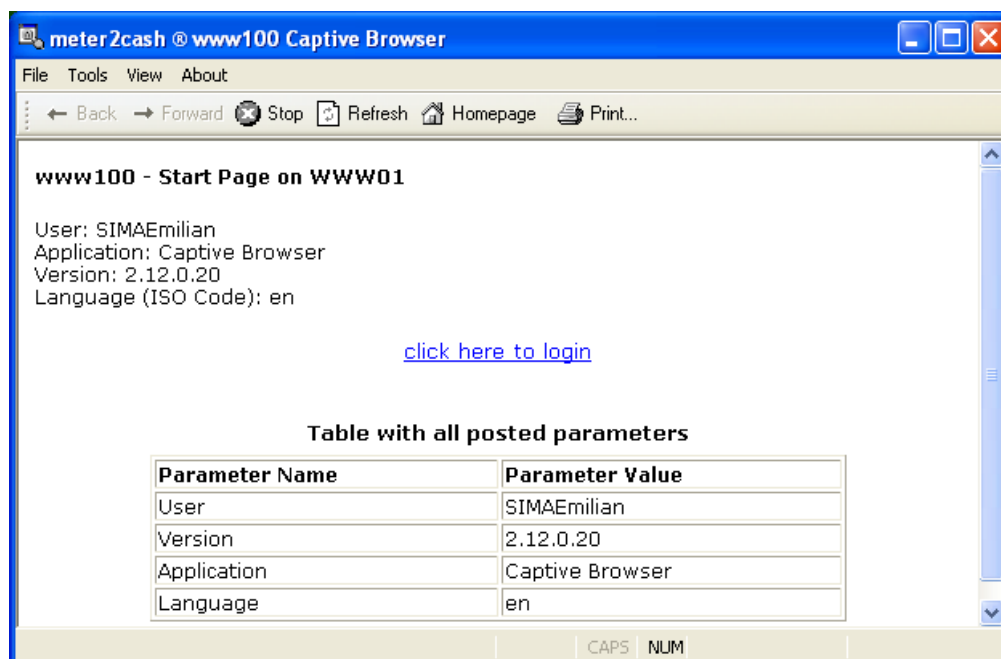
meter2cash ® www100 Captive Browser

File Tools View About

← Back → Forward Stop Refresh Homepage Print...

www100 - Start Page on WWW01

User: SIMAEmilian
Application: Captive Browser
Version: 2.12.0.20
Language (ISO Code): en

click here to login

Table with all posted parameters

| Parameter Name | Parameter Value |
|---|---|
| User | SIMAEmilian |
| Version | 2.12.0.20 |
| Application | Captive Browser |
| Language | en |

CAPS NUM